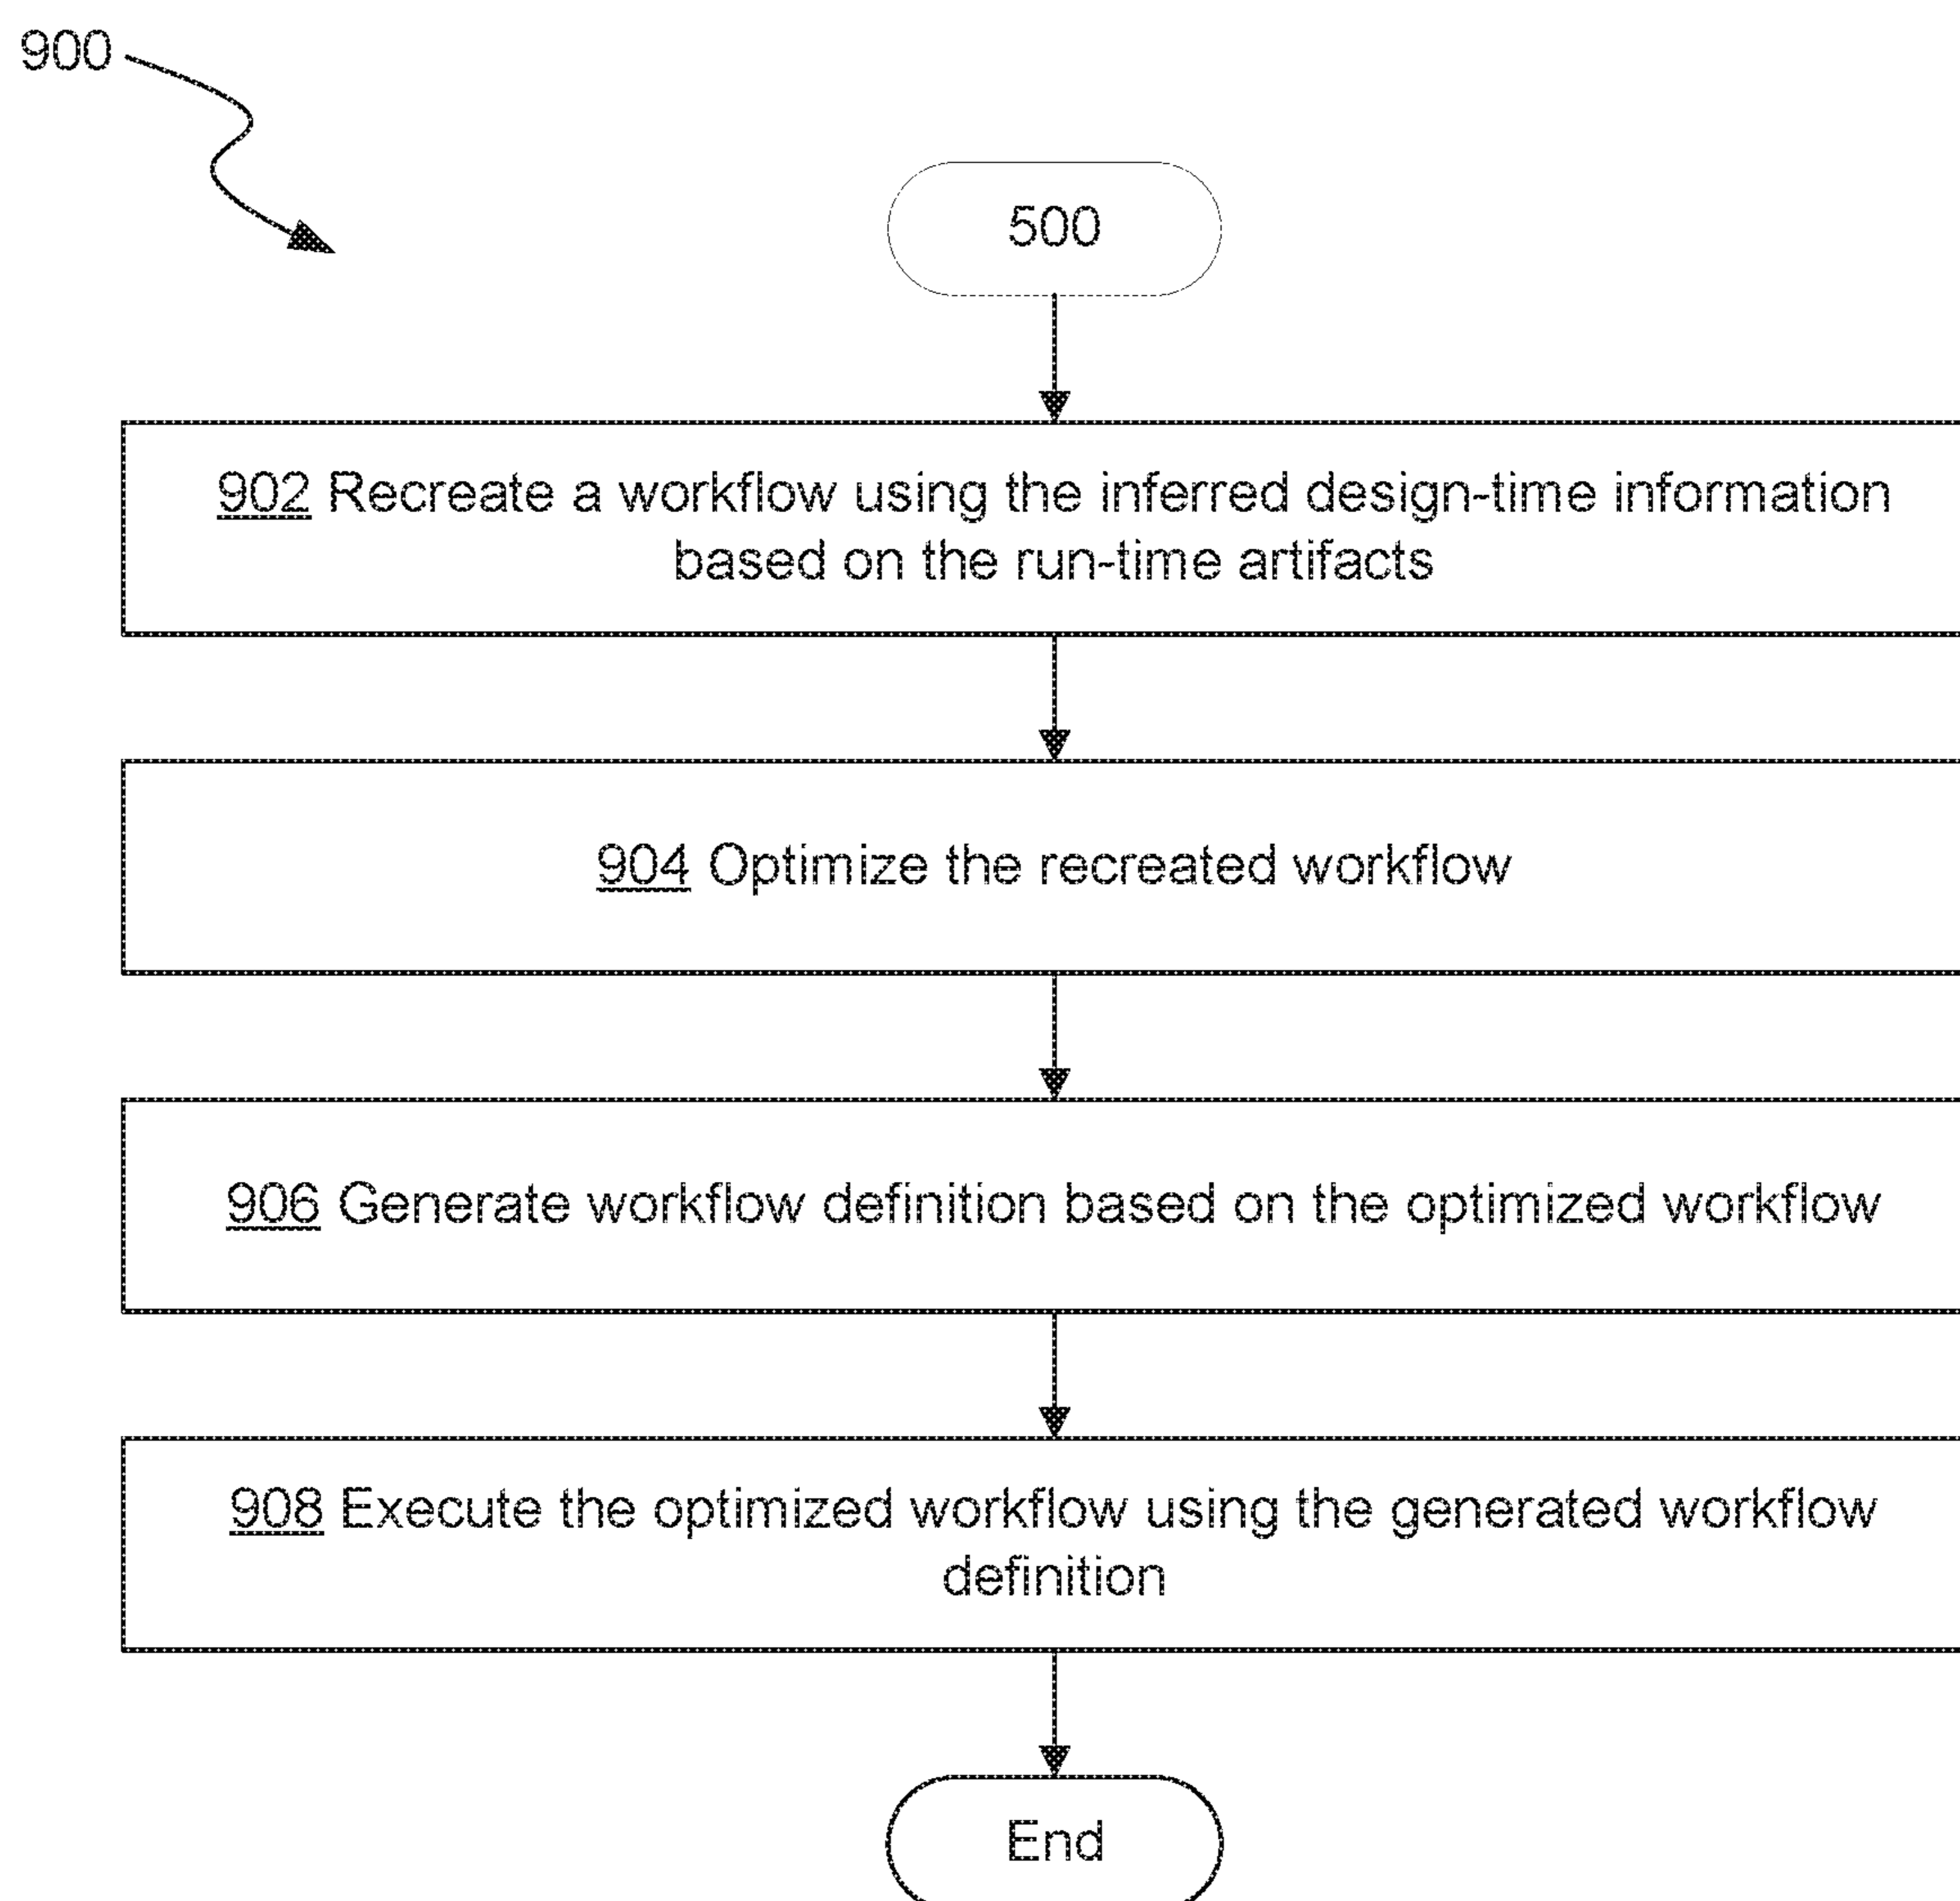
900

500

902 Recreate a workflow using the inferred design-time information based on the run-time artifacts

904 Optimize the recreated workflow

906 Generate workflow definition based on the optimized workflow

908 Execute the optimized workflow using the generated workflow definition

End